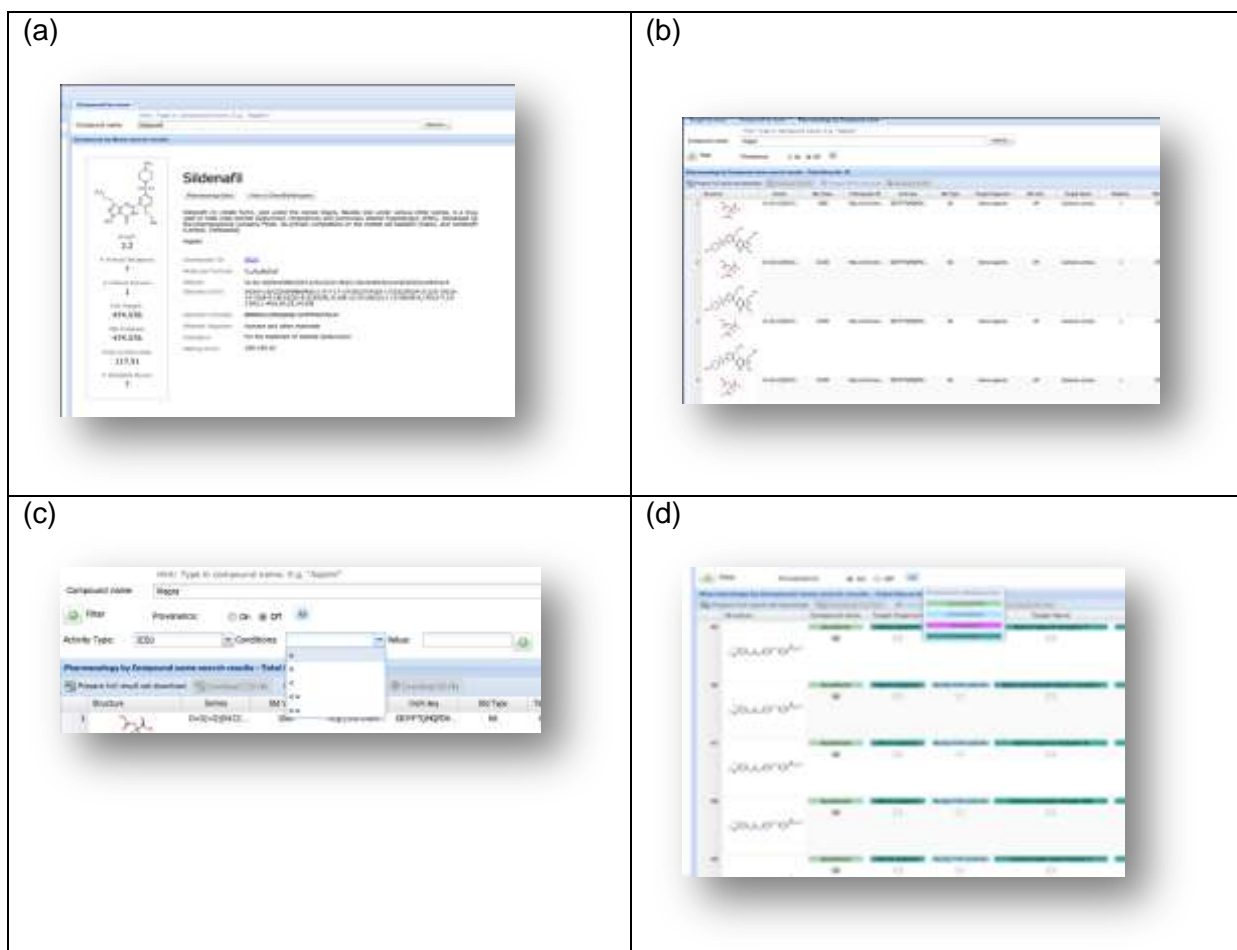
(a)

Sildenafil

(b)

(c)

Hint: Type in compound name. E.g. "Aspirin"

Compound name: Viagra

Filter Provenance: On Off

Activity Type: IC50 Conditions: Value:

Pharmacology by Compound name search results - Total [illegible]

Prepare full result set download

Structure | Smiles | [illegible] | InChI Key | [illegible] Type

1 | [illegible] | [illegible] | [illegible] | BEYPTQHQFE4... | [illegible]

(d)

Filter Provenance: On Off